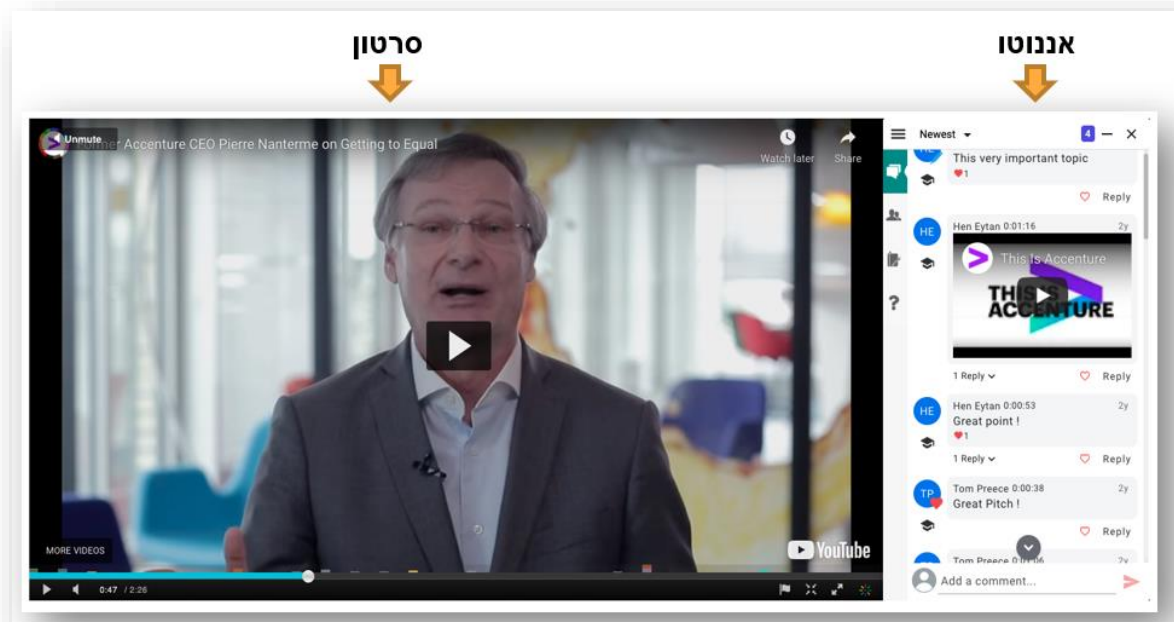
סרטון

אננוטו

Unmute
Former Accenture CEO Pierre Nanterme on Getting to Equal
Watch later
Share
MORE VIDEOS
YouTube
0:47 / 2:26

Newest
4
This very important topic
1
Reply
Hen Eytan 0:01:16
2y
This Is Accenture
THIS IS ACCENTURE
1 Reply
Reply
Hen Eytan 0:00:53
2y
Great point !
1
1 Reply
Reply
Tom Preece 0:00:38
2y
Great Pitch !
Reply
Tom Preece 0:00:06
2y
Add a comment...